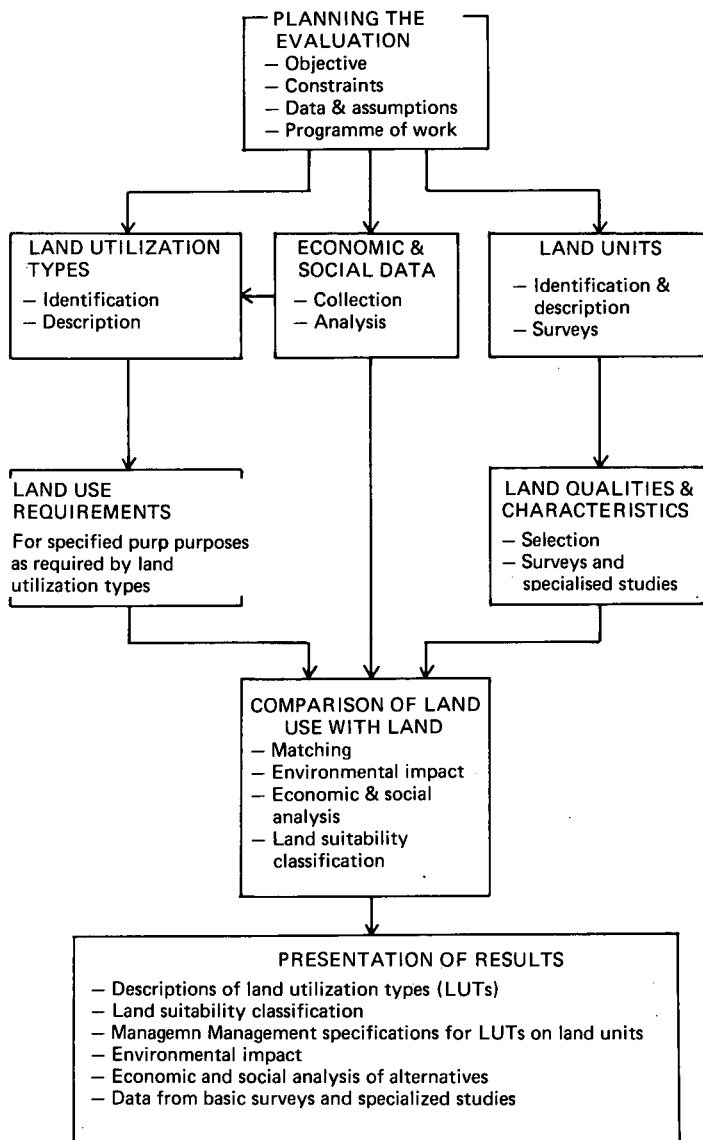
PLANNING THE EVALUATION
– Objective
– Constraints
– Data & assumptions
– Programme of work

LAND UTILIZATION TYPES
– Identification
– Description

ECONOMIC & SOCIAL DATA
– Collection
– Analysis

LAND UNITS
– Identification & description
– Surveys

LAND USE REQUIREMENTS
For specified purp purposes as required by land utilization types

LAND QUALITIES & CHARACTERISTICS
– Selection
– Surveys and specialised studies

COMPARISON OF LAND USE WITH LAND
– Matching
– Environmental impact
– Economic & social analysis
– Land suitability classification

PRESENTATION OF RESULTS
– Descriptions of land utilization types (LUTs)
– Land suitability classification
– Managemn Management specifications for LUTs on land units
– Environmental impact
– Economic and social analysis of alternatives
– Data from basic surveys and specialized studies